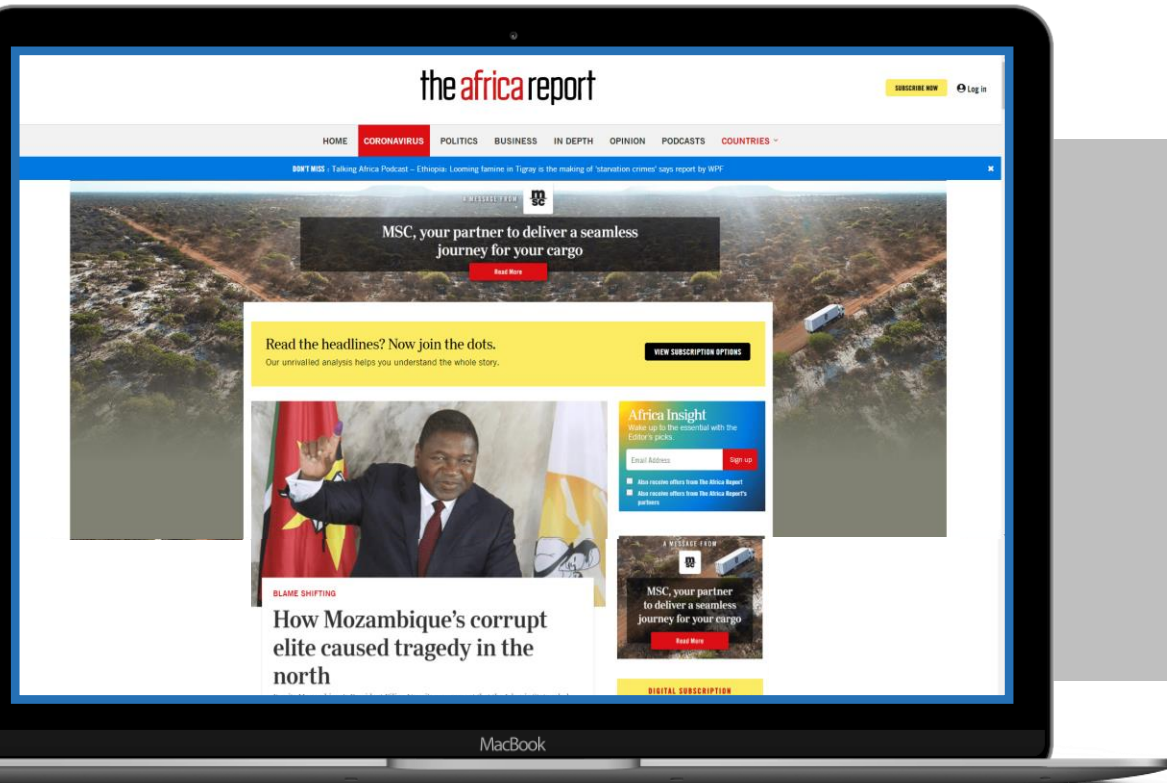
the africa report

SUBSCRIBE NOW Log in

HOME CORONAVIRUS POLITICS BUSINESS IN DEPTH OPINION PODCASTS COUNTRIES

DON'T MISS : Talking Africa Podcast – Ethiopia: Looming famine in Tigray is the making of 'starvation crimes' says report by WPF

A MESSAGE FROM msc

MSC, your partner to deliver a seamless journey for your cargo

Read More

Read the headlines? Now join the dots.
Our unrivalled analysis helps you understand the whole story.

VIEW SUBSCRIPTION OPTIONS

Africa Insight
Wake up to the essential with the Editor's picks.

Email Address Sign up

Also receive offers from The Africa Report
Also receive offers from The Africa Report's partners

A MESSAGE FROM msc

MSC, your partner to deliver a seamless journey for your cargo

Read More

BLAME SHIFTING

How Mozambique's corrupt elite caused tragedy in the north

DIGITAL SUBSCRIPTION

MacBook